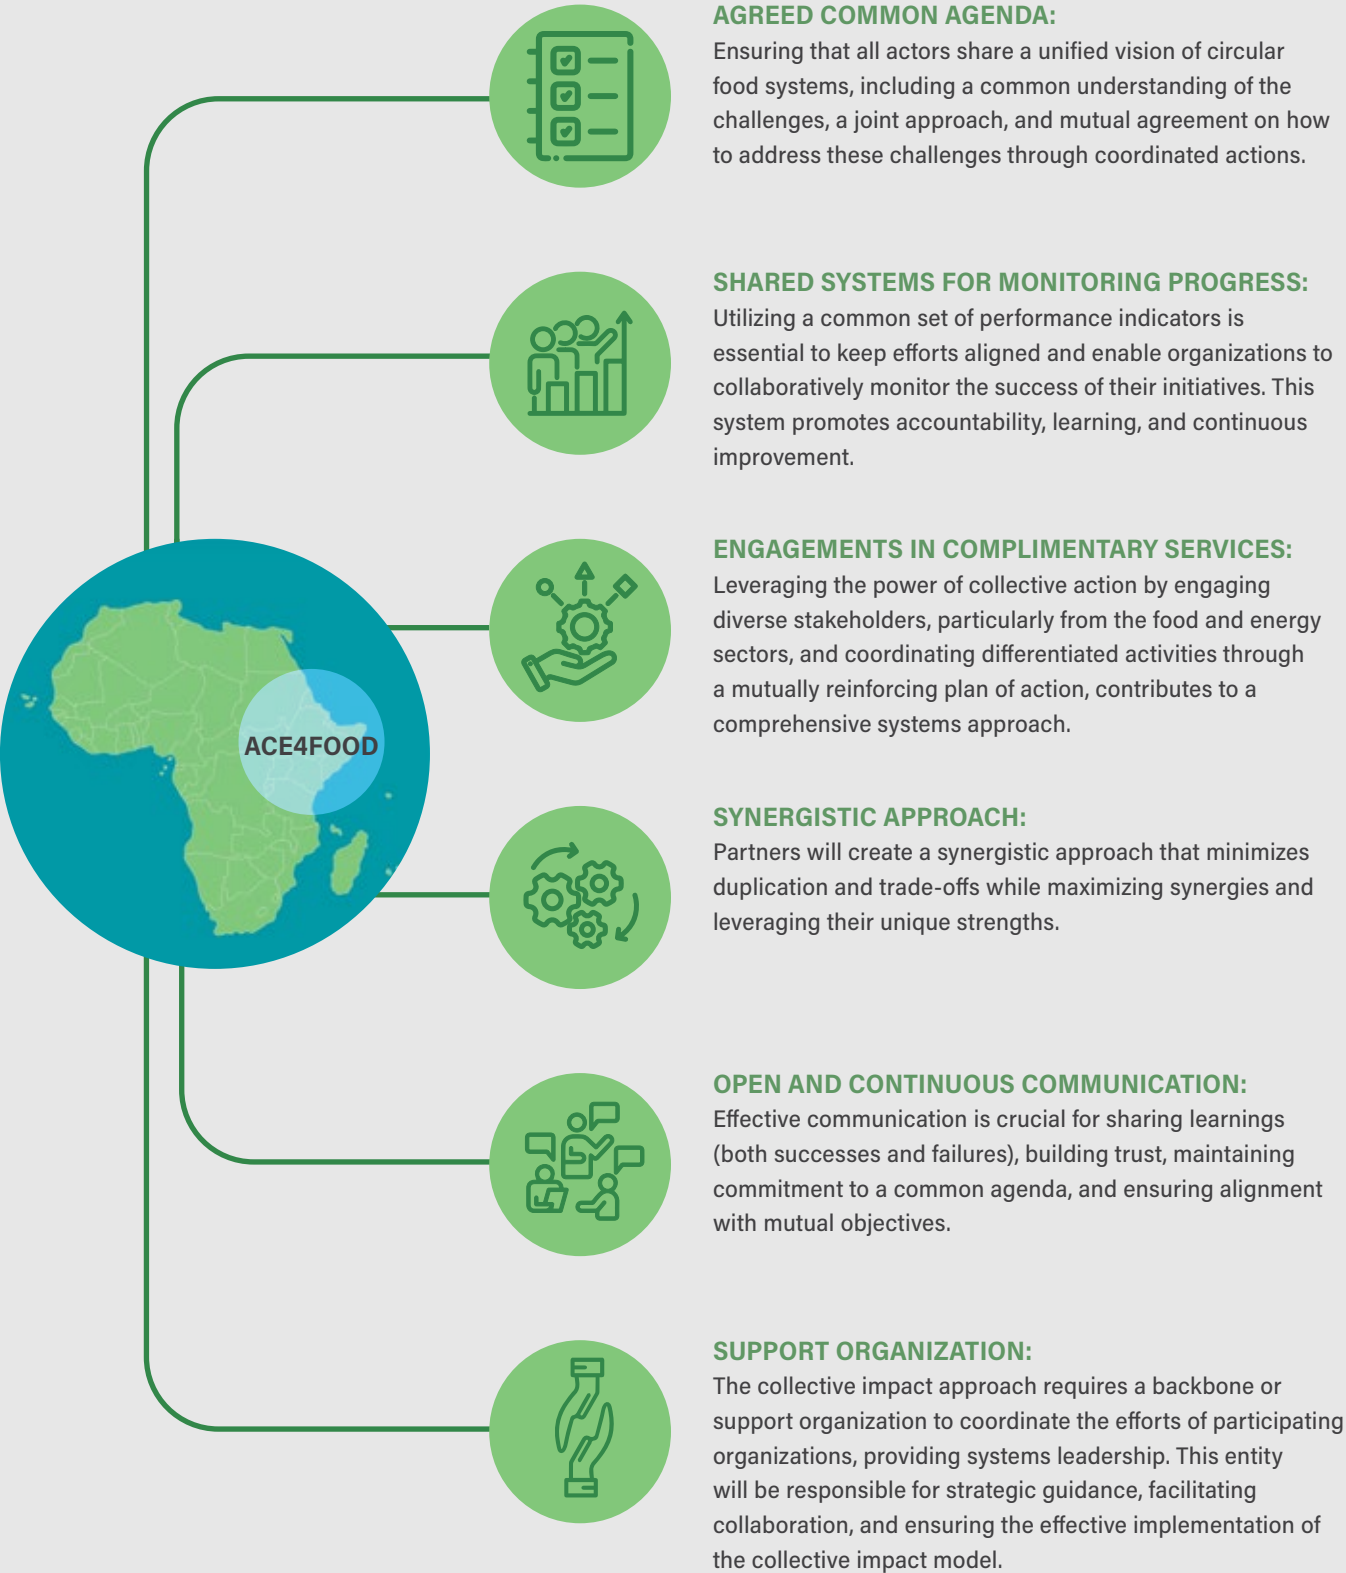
ACE4FOOD

AGREED COMMON AGENDA:
Ensuring that all actors share a unified vision of circular food systems, including a common understanding of the challenges, a joint approach, and mutual agreement on how to address these challenges through coordinated actions.

SHARED SYSTEMS FOR MONITORING PROGRESS:
Utilizing a common set of performance indicators is essential to keep efforts aligned and enable organizations to collaboratively monitor the success of their initiatives. This system promotes accountability, learning, and continuous improvement.

ENGAGEMENTS IN COMPLIMENTARY SERVICES:
Leveraging the power of collective action by engaging diverse stakeholders, particularly from the food and energy sectors, and coordinating differentiated activities through a mutually reinforcing plan of action, contributes to a comprehensive systems approach.

SYNERGISTIC APPROACH:
Partners will create a synergistic approach that minimizes duplication and trade-offs while maximizing synergies and leveraging their unique strengths.

OPEN AND CONTINUOUS COMMUNICATION:
Effective communication is crucial for sharing learnings (both successes and failures), building trust, maintaining commitment to a common agenda, and ensuring alignment with mutual objectives.

SUPPORT ORGANIZATION:
The collective impact approach requires a backbone or support organization to coordinate the efforts of participating organizations, providing systems leadership. This entity will be responsible for strategic guidance, facilitating collaboration, and ensuring the effective implementation of the collective impact model.